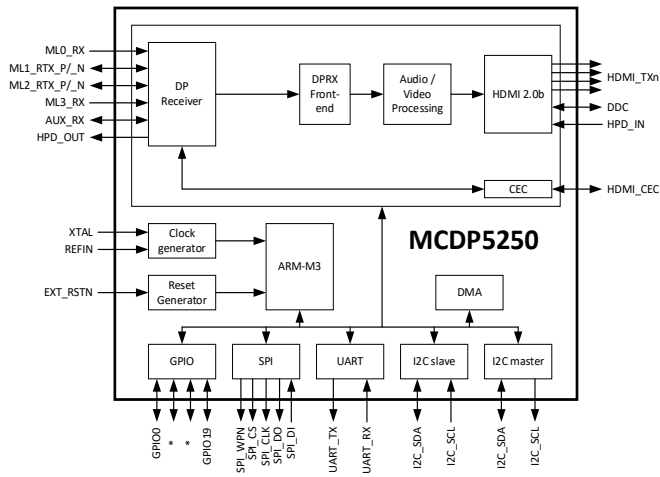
ML0_RX
ML1_RTX_P/_N
ML2_RTX_P/_N
ML3_RX
AUX_RX
HPD_OUT

DP Receiver

DPRX Front-end

Audio / Video Processing

HDMI 2.0b

HDMI_TXn
DDC
HPD_IN

CEC

HDMI_CEC

XTAL
REFIN

Clock generator

ARM-M3

MCDP5250

EXT_RSTN

Reset Generator

DMA

GPIO

SPI

UART

I2C slave

I2C master

GPIO0
*
*
GPIO19
SPI_WPN
SPI_CS
SPI_CLK
SPI_DO
SPI_DI
UART_TX
UART_RX
I2C_SDA
I2C_SCL
I2C_SDA
I2C_SCL